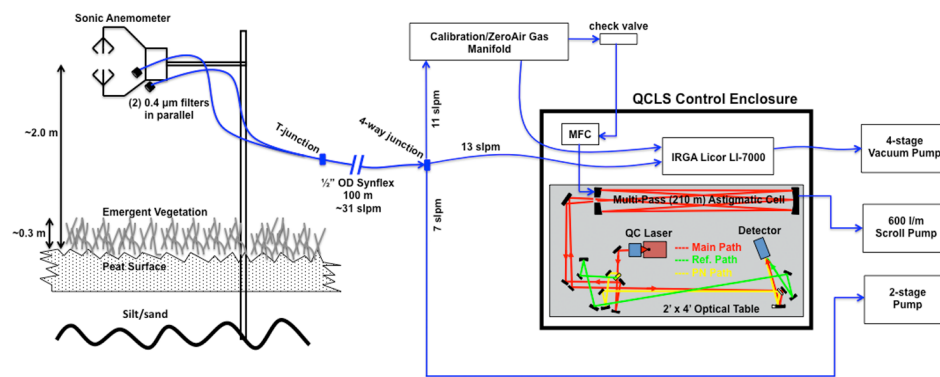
Sonic Anemometer

(2) 0.4 μm filters in parallel

~2.0 m

~0.3 m

T-junction

4-way junction

½" OD Synflex
100 m
~31 slpm

Emergent Vegetation

Peat Surface

Silt/sand

Calibration/ZeroAir Gas Manifold

check valve

11 slpm

7 slpm

13 slpm

QCLS Control Enclosure

MFC

IRGA Licor LI-7000

4-stage Vacuum Pump

Multi-Pass (210 m) Astigmatic Cell

600 l/m Scroll Pump

QC Laser

Detector

Main Path
Ref. Path
PN Path

2-stage Pump

2' x 4' Optical Table